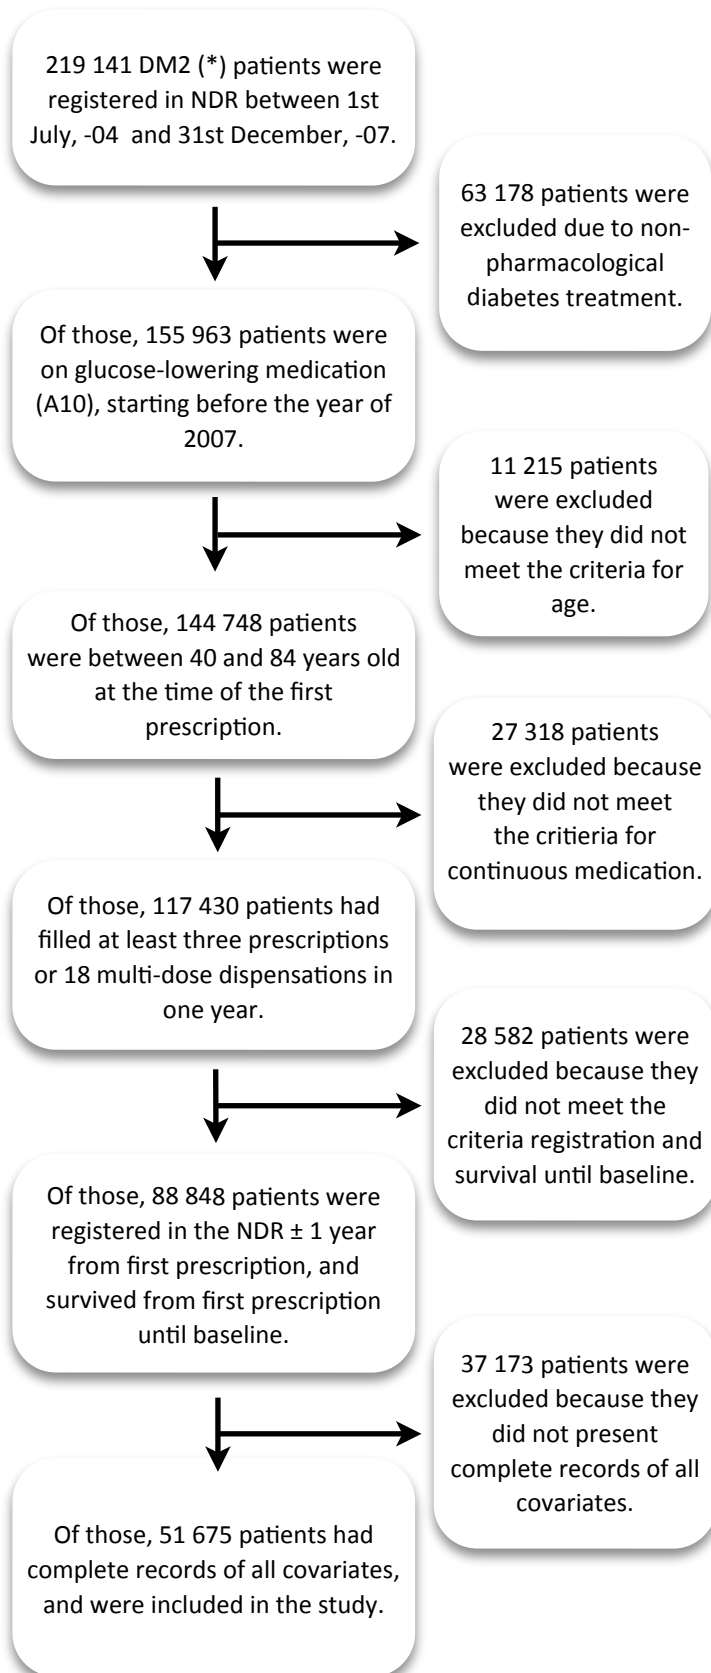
219 141 DM2 (*) patients were registered in NDR between 1st July, -04 and 31st December, -07.

63 178 patients were excluded due to non-pharmacological diabetes treatment.

Of those, 155 963 patients were on glucose-lowering medication (A10), starting before the year of 2007.

11 215 patients were excluded because they did not meet the criteria for age.

Of those, 144 748 patients were between 40 and 84 years old at the time of the first prescription.

27 318 patients were excluded because they did not meet the critieria for continuous medication.

Of those, 117 430 patients had filled at least three prescriptions or 18 multi-dose dispensations in one year.

28 582 patients were excluded because they did not meet the criteria registration and survival until baseline.

Of those, 88 848 patients were registered in the NDR ± 1 year from first prescription, and survived from first prescription until baseline.

37 173 patients were excluded because they did not present complete records of all covariates.

Of those, 51 675 patients had complete records of all covariates, and were included in the study.